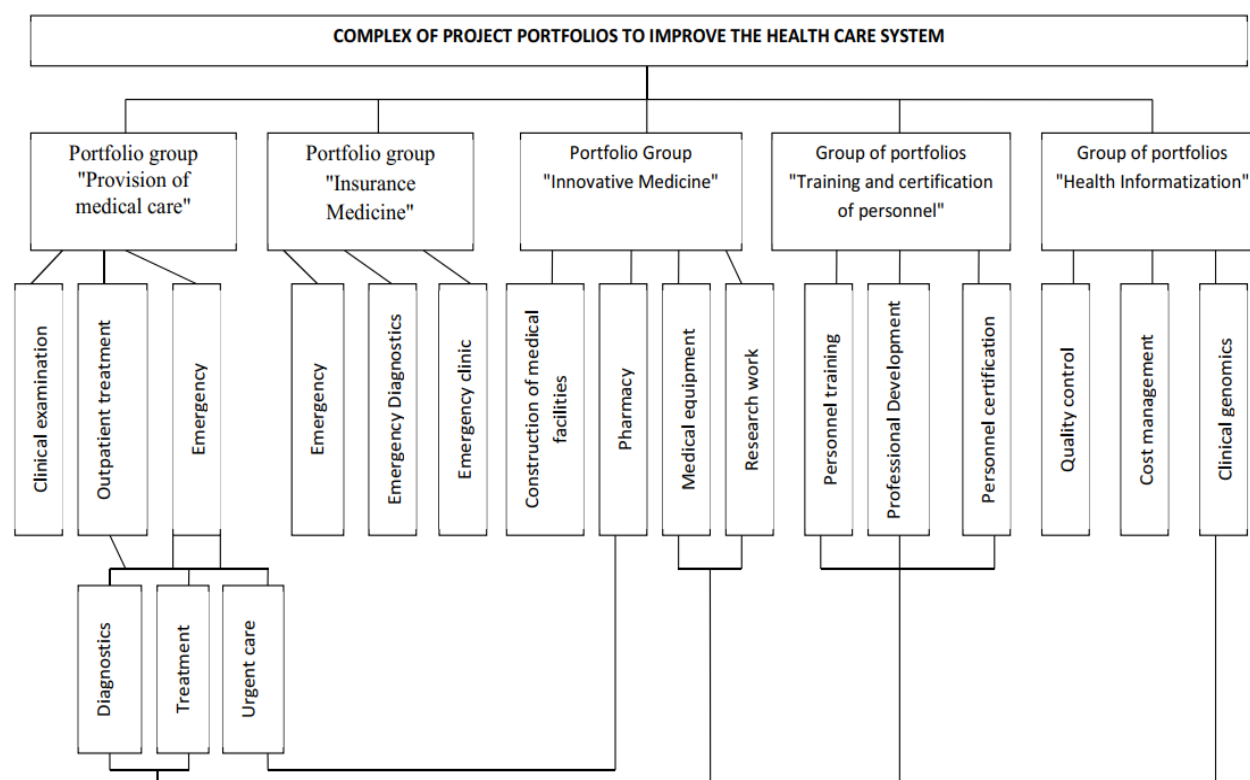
COMPLEX OF PROJECT PORTFOLIOS TO IMPROVE THE HEALTH CARE SYSTEM

Portfolio group "Provision of medical care"

Clinical examination

Outpatient treatment

Emergency

Diagnostics

Treatment

Urgent care

Portfolio group "Insurance Medicine"

Emergency

Emergency Diagnostics

Emergency clinic

Portfolio Group "Innovative Medicine"

Construction of medical facilities

Pharmacy

Medical equipment

Research work

Group of portfolios "Training and certification of personnel"

Personnel training

Professional Development

Personnel certification

Group of portfolios "Health Informatization"

Quality control

Cost management

Clinical genomics